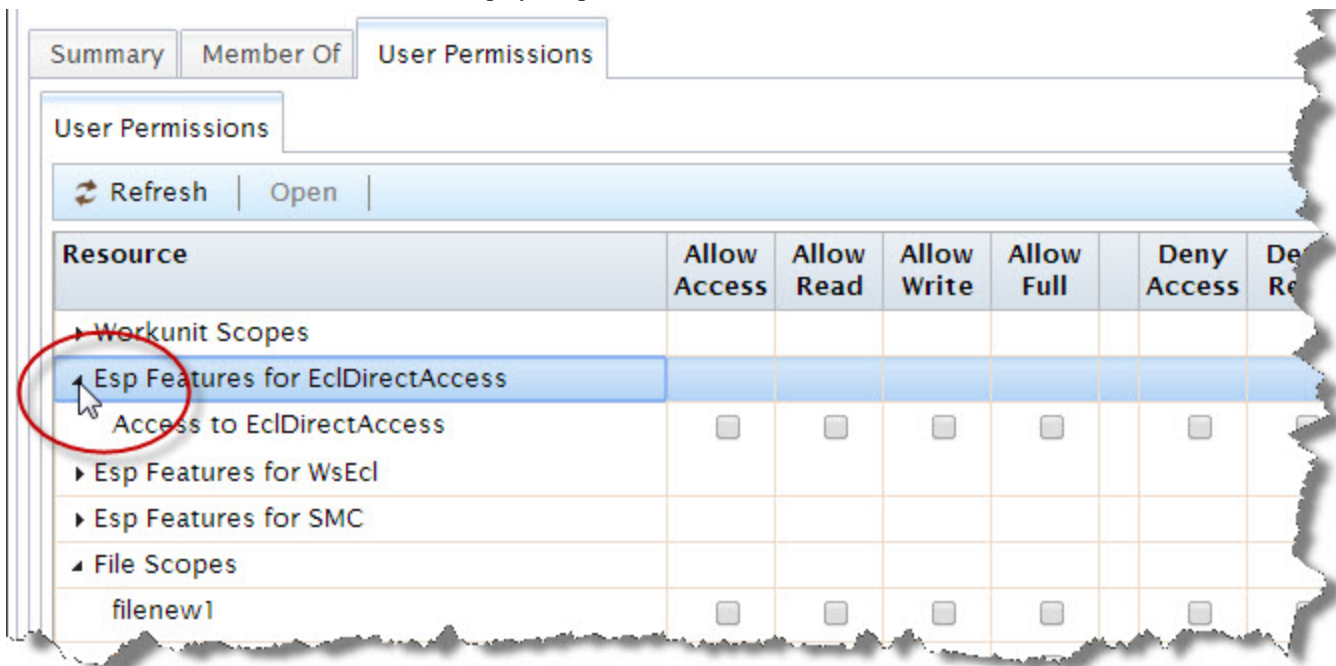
Summary | Member Of | User Permissions

User Permissions

Refresh | Open

| Resource | Allow Access | Allow Read | Allow Write | Allow Full | | Deny Access | De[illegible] Re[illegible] |
|---|---|---|---|---|---|---|---|
| ▸ Workunit Scopes | | | | | | | |
| ◂ Esp Features for EclDirectAccess | | | | | | | |
| Access to EclDirectAccess | | | | | | | |
| ▸ Esp Features for WsEcl | | | | | | | |
| ▸ Esp Features for SMC | | | | | | | |
| ◂ File Scopes | | | | | | | |
| filenew1 | | | | | | | |